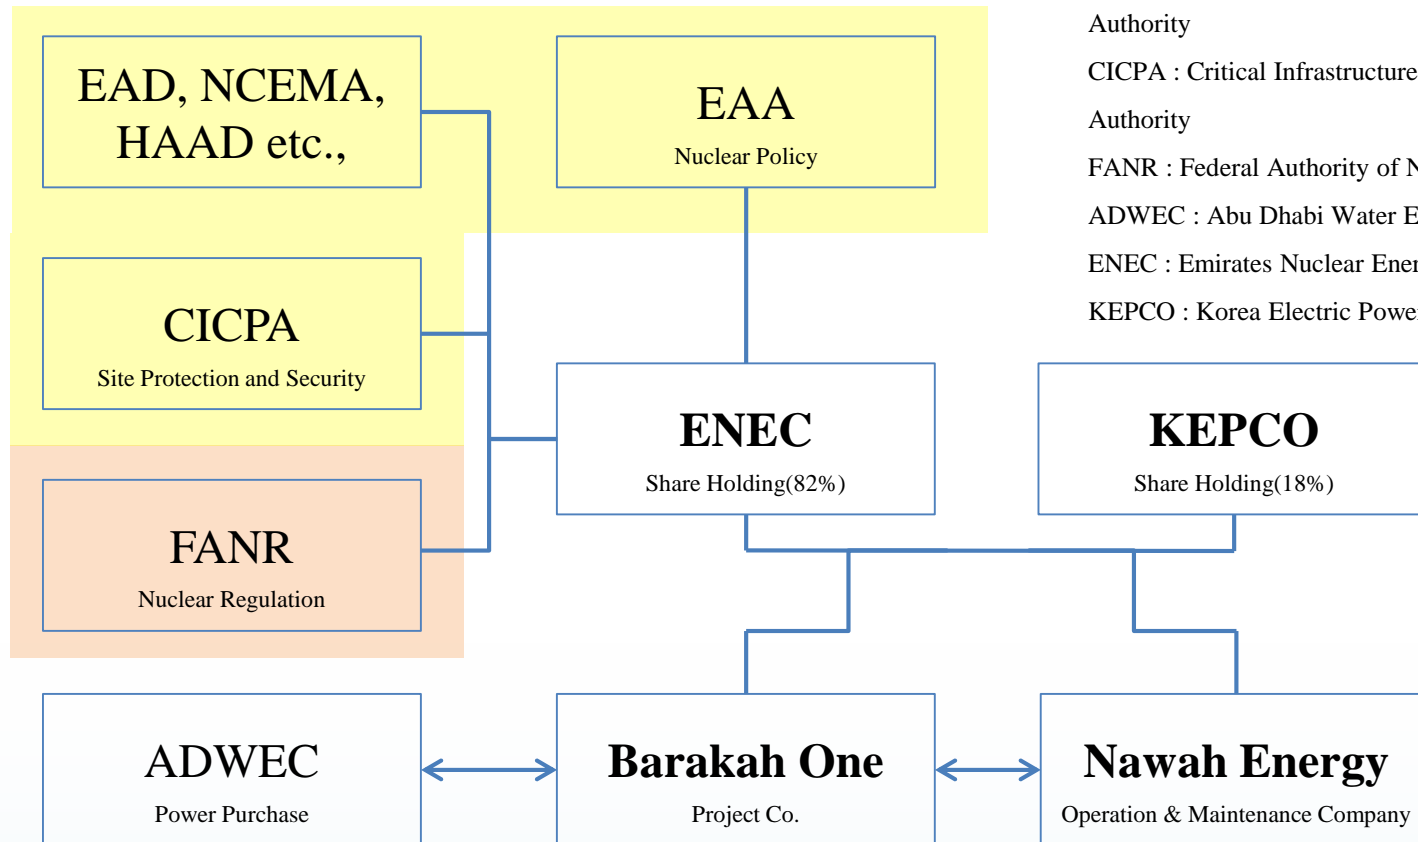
EAD, NCEMA, HAAD etc.,

EAA
Nuclear Policy

Authority
CICPA : Critical Infrastructure
Authority
FANR : Federal Authority of N
ADWEC : Abu Dhabi Water E
ENEC : Emirates Nuclear Ener
KEPCO : Korea Electric Powe

CICPA
Site Protection and Security

ENEC
Share Holding(82%)

KEPCO
Share Holding(18%)

FANR
Nuclear Regulation

ADWEC
Power Purchase

Barakah One
Project Co.

Nawah Energy
Operation & Maintenance Company